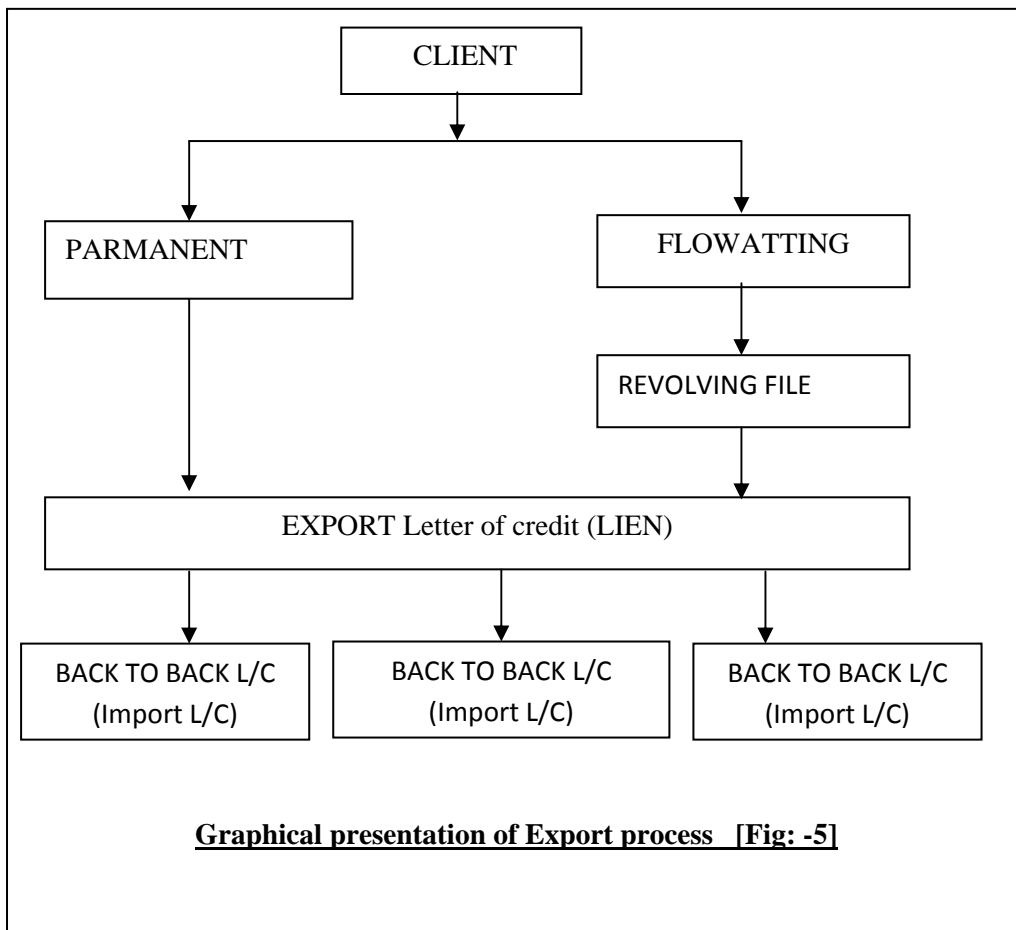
CLIENT

PARMANENT

FLOWATTING

REVOLVING FILE

EXPORT Letter of credit (LIEN)

BACK TO BACK L/C
(Import L/C)

BACK TO BACK L/C
(Import L/C)

BACK TO BACK L/C
(Import L/C)

Graphical presentation of Export process [Fig: -5]